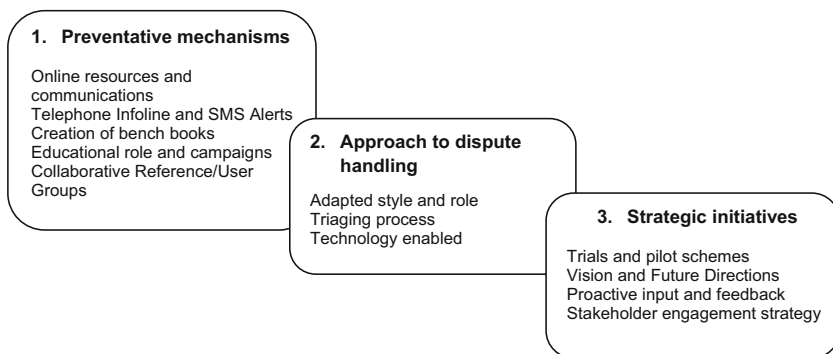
1. Preventative mechanisms

Online resources and communications
Telephone Infoline and SMS Alerts
Creation of bench books
Educational role and campaigns
Collaborative Reference/User Groups

2. Approach to dispute handling

Adapted style and role
Triaging process
Technology enabled

3. Strategic initiatives

Trials and pilot schemes
Vision and Future Directions
Proactive input and feedback
Stakeholder engagement strategy